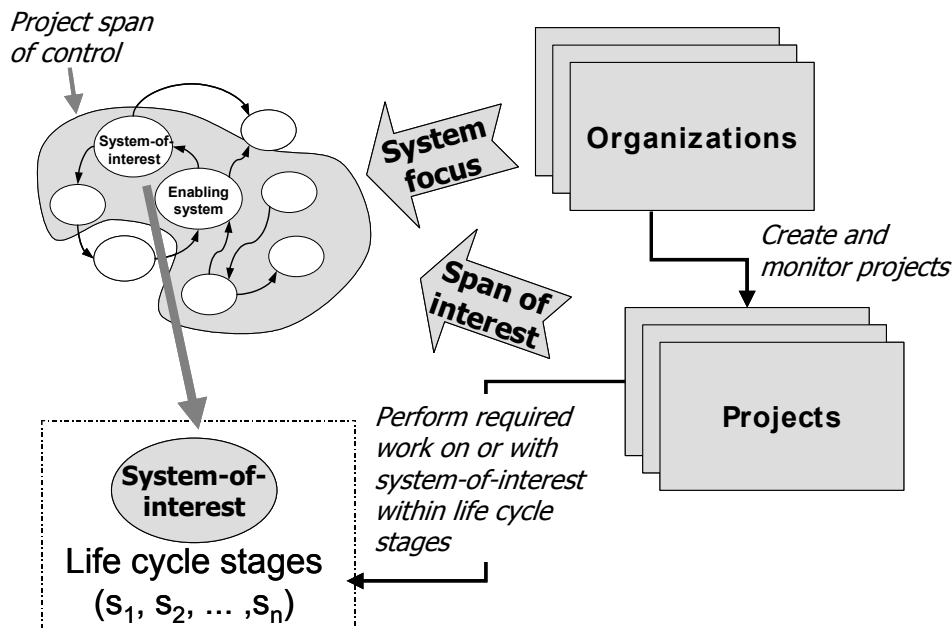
Project span of control

System-of-interest

Enabling system

System focus

Organizations

Create and monitor projects

Span of interest

Projects

Perform required work on or with system-of-interest within life cycle stages

System-of-interest

Life cycle stages
($s_1$, $s_2$, ... ,$s_n$)